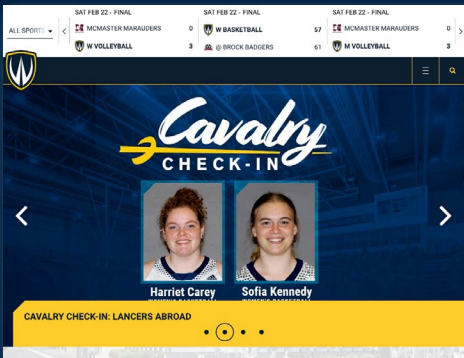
ALL SPORTS

SAT FEB 22 - FINAL
MCMASTER MARAUDERS 0
W VOLLEYBALL 3

SAT FEB 22 - FINAL
W BASKETBALL 57
@ BROCK BADGERS 61

SAT FEB 22 - FINAL
MCMASTER MARAUDERS 0
M VOLLEYBALL 3

Cavalry
CHECK-IN

Harriet Carey
WOMEN'S BASKETBALL

Sofia Kennedy
WOMEN'S BASKETBALL

CAVALRY CHECK-IN: LANCERS ABROAD